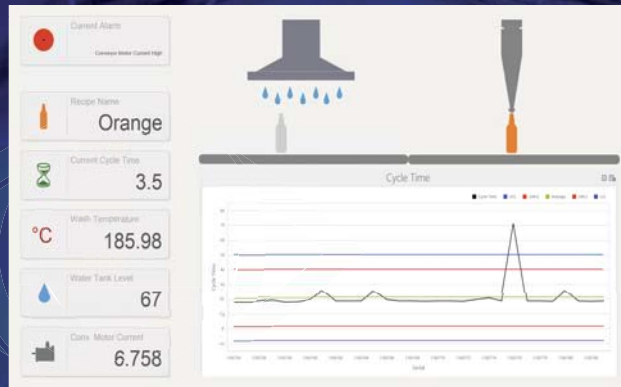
Current Alarm
Conveyor Motor Current High

Recipe Name
Orange

Current Cycle Time
3.5

°C
Wash Temperature
185.98

Water Tank Level
67

Conv. Motor Current
6.758

Cycle Time

Cycle Time
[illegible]
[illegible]
Average
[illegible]
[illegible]

Cycle Time
Serial